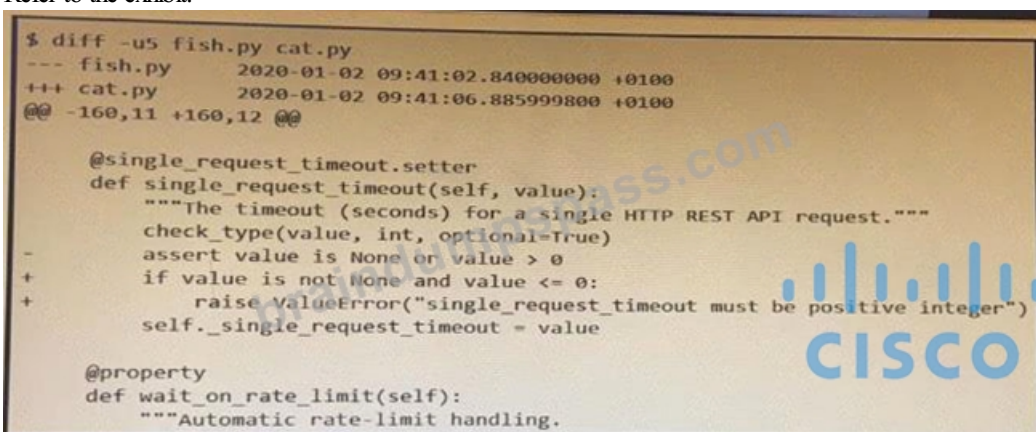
Refer to the exhibit.

$ diff -u5 fish.py cat.py
--- fish.py	2020-01-02 09:41:02.840000000 +0100
+++ cat.py	2020-01-02 09:41:06.885999800 +0100
@@ -160,11 +160,12 @@

    @single_request_timeout.setter
    def single_request_timeout(self, value):
        """The timeout (seconds) for a single HTTP REST API request."""
        check_type(value, int, optional=True)
-       assert value is None or value > 0
+       if value is not None and value <= 0:
+           raise ValueError("single_request_timeout must be positive integer")
        self._single_request_timeout = value

    @property
    def wait_on_rate_limit(self):
        """Automatic rate-limit handling.

braindumpspass.com

CISCO